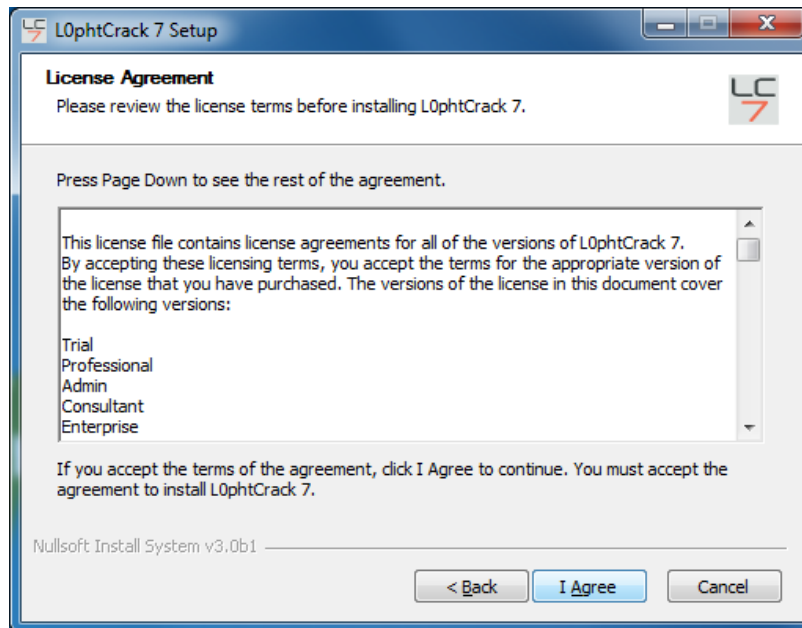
L0phtCrack 7 Setup

License Agreement
Please review the license terms before installing L0phtCrack 7.

LC
7

Press Page Down to see the rest of the agreement.

This license file contains license agreements for all of the versions of L0phtCrack 7. By accepting these licensing terms, you accept the terms for the appropriate version of the license that you have purchased. The versions of the license in this document cover the following versions:

Trial
Professional
Admin
Consultant
Enterprise

If you accept the terms of the agreement, click I Agree to continue. You must accept the agreement to install L0phtCrack 7.

Nullsoft Install System v3.0b1

< Back | I Agree | Cancel